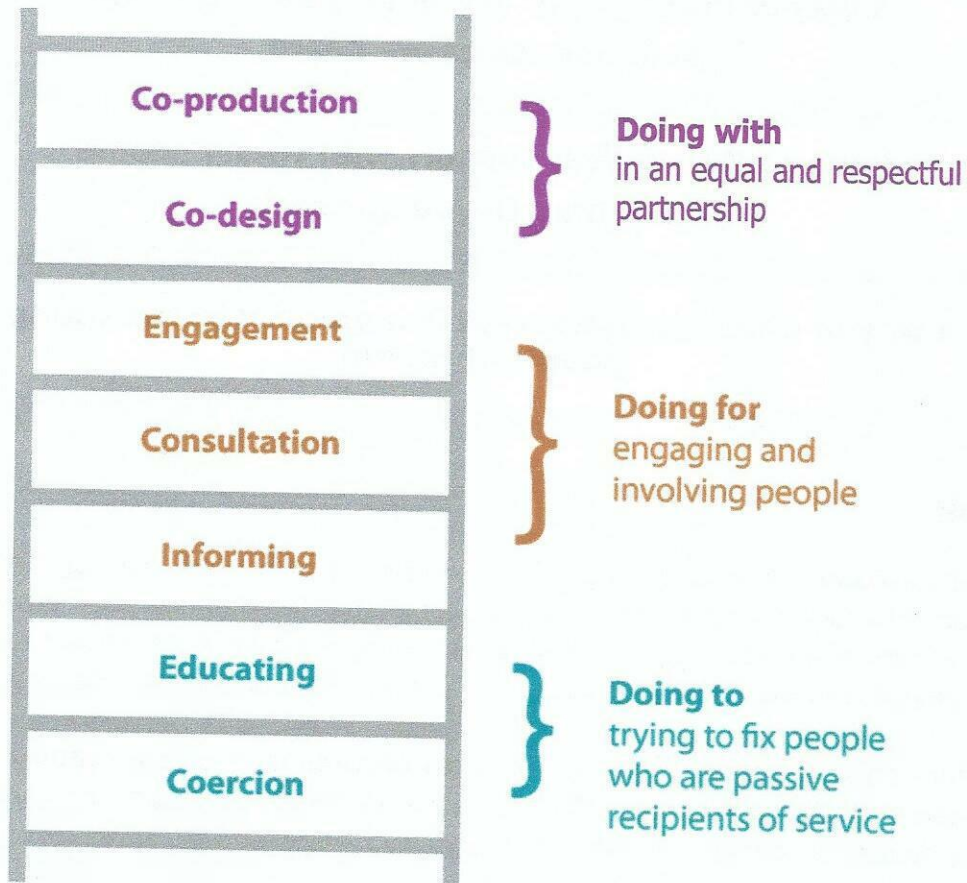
Co-production

Co-design

Doing with
in an equal and respectful partnership

Engagement

Consultation

Informing

Doing for
engaging and involving people

Educating

Coercion

Doing to
trying to fix people who are passive recipients of service